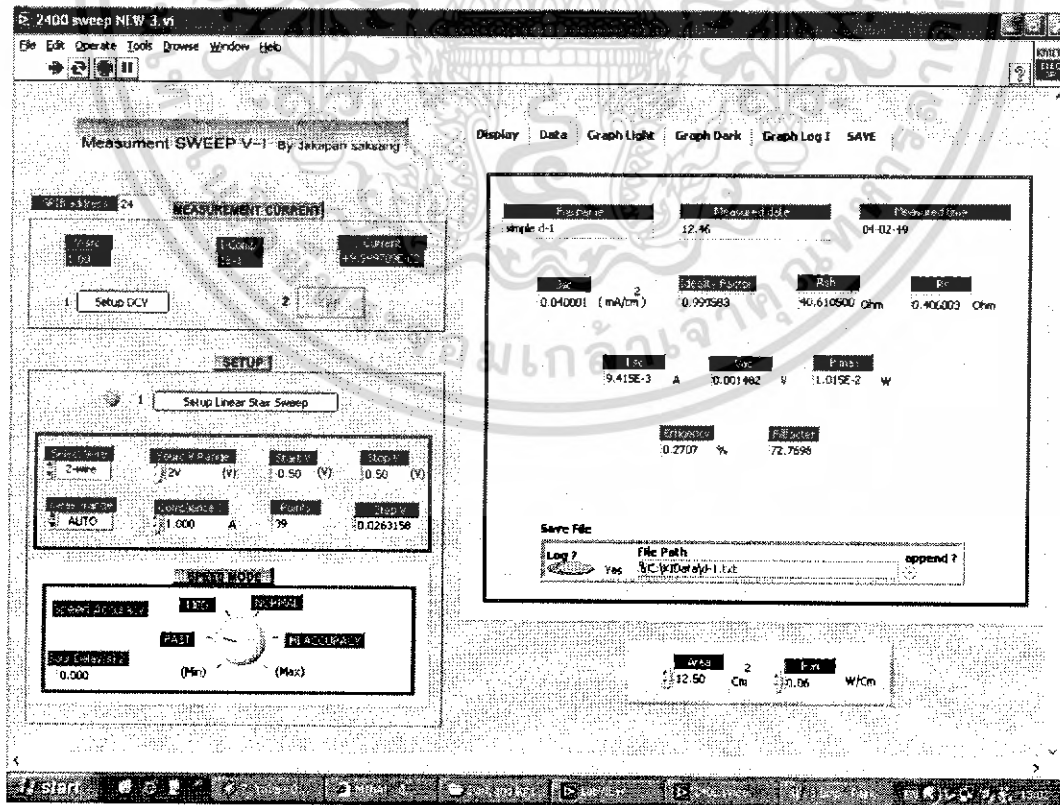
2400 sweep NEW 3.vi

File Edit Operate Tools Browse Window Help

Measument SWEEP V-I By Jakapan saksang

Display Data Graph Light Graph Dark Graph Log I SAVE

GPIB address 24

MEASUREMENT CURRENT

V-src 1.00

I-Comp 1E-1

Current +9.59970E-02

1 Setup DCV

2 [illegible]

SETUP

1 Setup Linear Stair Sweep

Select Wire 2-wire

Select V Range 2V (V)

Start V -0.50 (V)

Stop V 0.50 (V)

Select Irange AUTO

Compliance I 1.000 A

Points 39

Step V 0.0263158

SPEED MODE

Speed Accuracy

FAST

NORMAL

HI ACCURACY

Sour Delay(s) 0.000

(Min)

(Max)

File name simple d-1

Measured date 12.46

Measured time 04-02-49

Jsc 0.040001 $(mA/cm^2)$

Idealty Factor 0.995583

Rsh 40.610500 Ohm

Rs 0.406003 Ohm

Isc 9.415E-3 A

Voc 0.001482 V

P max 1.015E-2 W

Efficiency 0.2707 %

Fillfactor 72.7598

Save File

Log ? Yes

File Path C:\KIData\d-1.txt

append ?

Area 12.50 $Cm^2$

Pin 0.06 W/Cm

start